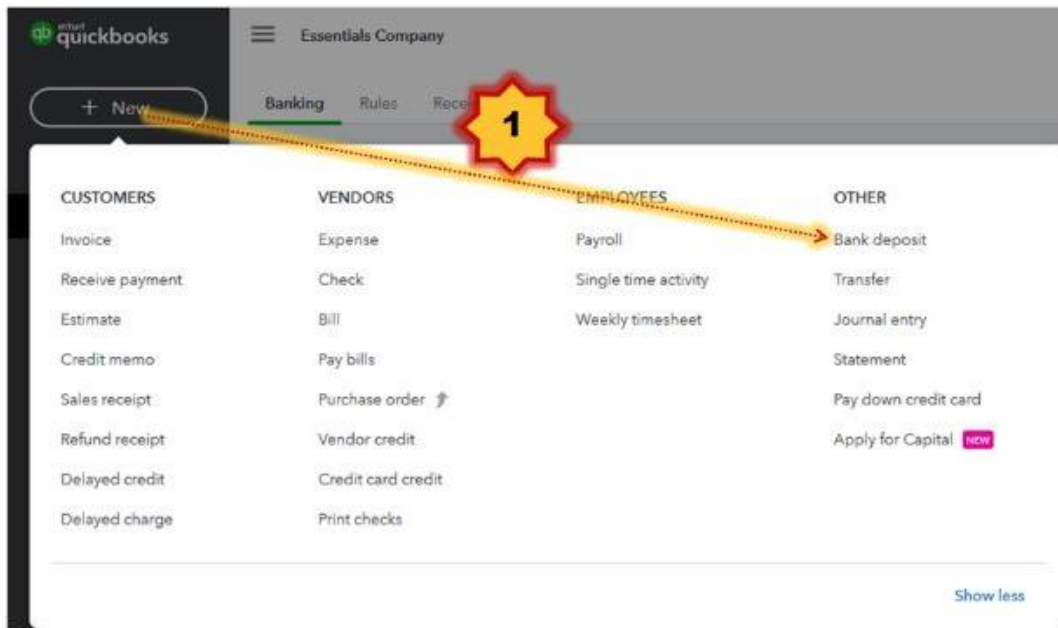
intuit quickbooks

Essentials Company

+ New

Banking Rules Rece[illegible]

1

CUSTOMERS
Invoice
Receive payment
Estimate
Credit memo
Sales receipt
Refund receipt
Delayed credit
Delayed charge

VENDORS
Expense
Check
Bill
Pay bills
Purchase order
Vendor credit
Credit card credit
Print checks

EMPLOYEES
Payroll
Single time activity
Weekly timesheet

OTHER
Bank deposit
Transfer
Journal entry
Statement
Pay down credit card
Apply for Capital NEW

Show less